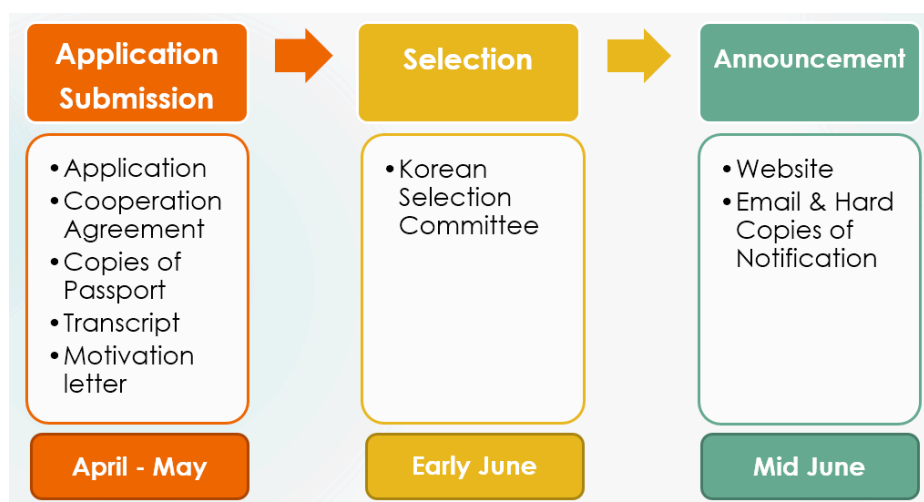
Application Submission

• Application
• Cooperation Agreement
• Copies of Passport
• Transcript
• Motivation letter

April - May

Selection

• Korean Selection Committee

Early June

Announcement

• Website
• Email & Hard Copies of Notification

Mid June